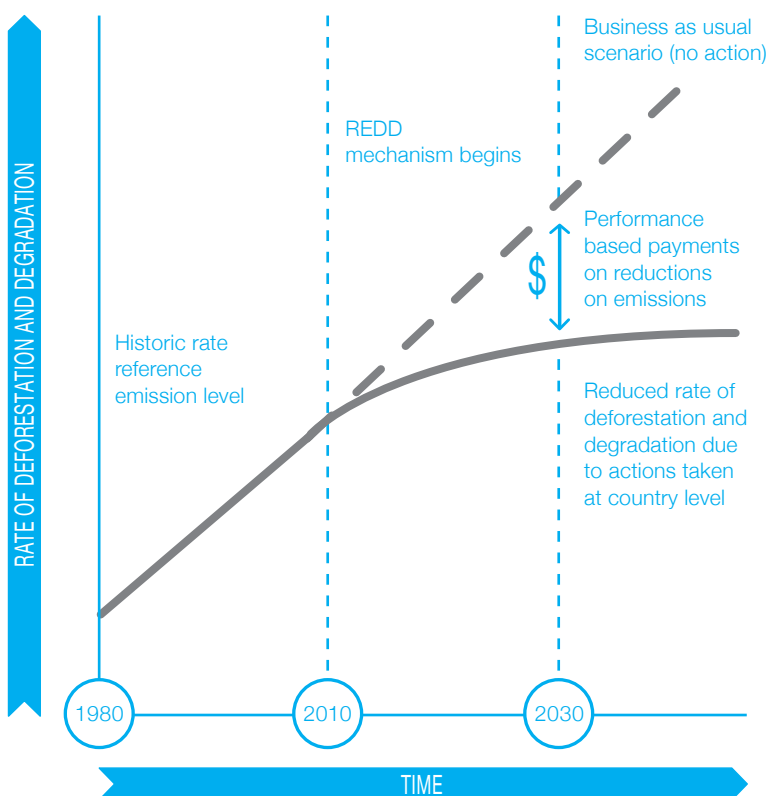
RATE OF DEFORESTATION AND DEGRADATION

Business as usual scenario (no action)

REDD mechanism begins

Performance based payments on reductions on emissions

$

Historic rate reference emission level

Reduced rate of deforestation and degradation due to actions taken at country level

1980

2010

2030

TIME